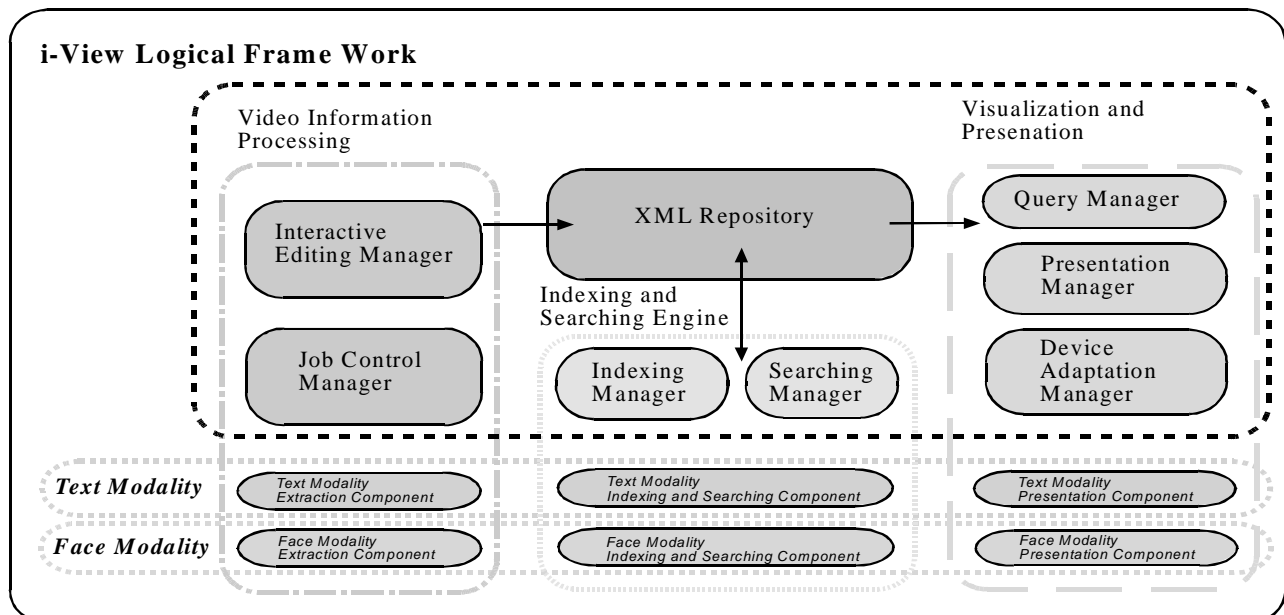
i-View Logical Frame Work

Video Information Processing

Interactive Editing Manager

Job Control Manager

XML Repository

Indexing and Searching Engine

Indexing Manager

Searching Manager

Visualization and Presenation

Query Manager

Presentation Manager

Device Adaptation Manager

Text Modality

Text Modality Extraction Component

Text Modality Indexing and Searching Component

Text Modality Presentation Component

Face Modality

Face Modality Extraction Component

Face Modality Indexing and Searching Component

Face Modality Presentation Component